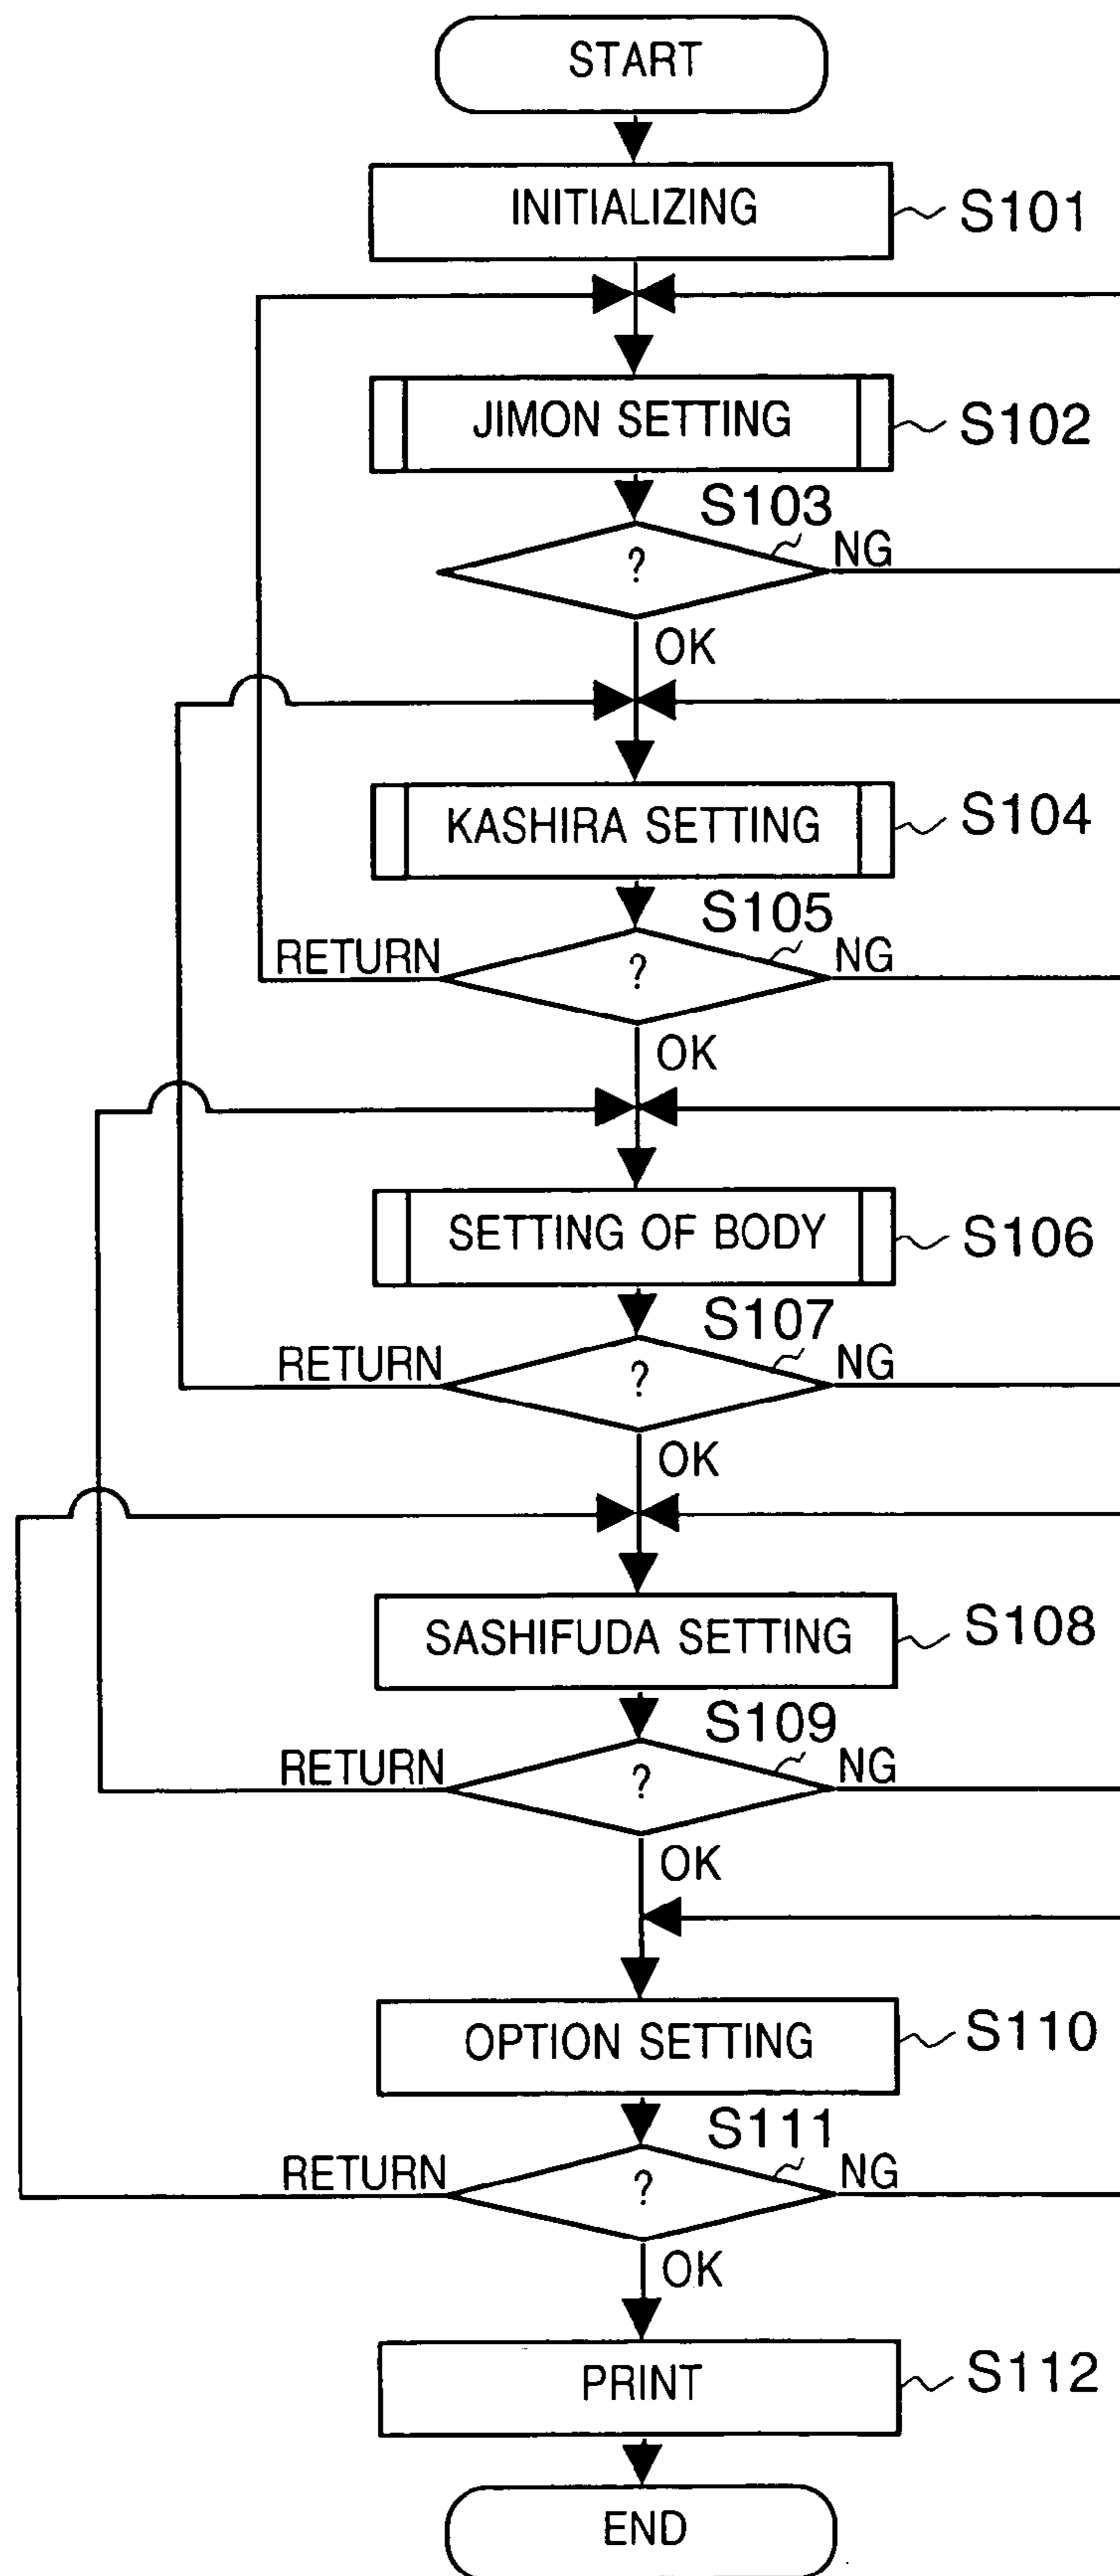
START

INITIALIZING

S101

JIMON SETTING

S102

S103

?

NG

OK

KASHIRA SETTING

S104

S105

RETURN

?

NG

OK

SETTING OF BODY

S106

S107

RETURN

?

NG

OK

SASHIFUDA SETTING

S108

S109

RETURN

?

NG

OK

OPTION SETTING

S110

S111

RETURN

?

NG

OK

PRINT

S112

END